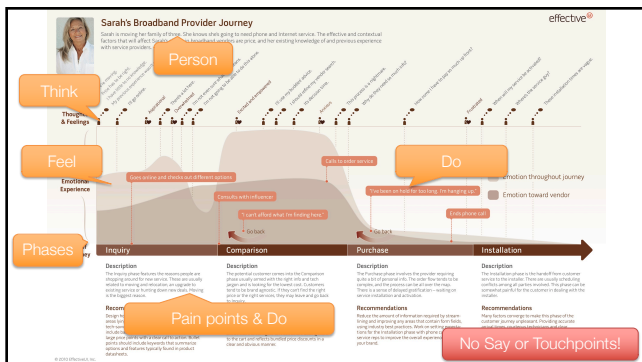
Sarah's Broadband Provider Journey

effective

Sarah is moving her family of three. She knows she's going to need phone and Internet service. The effective and contextual factors that will affect Sarah's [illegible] broadband vendors are price, and her existing knowledge of and previous experience with service providers.

Person

Think

Thoughts & Feelings

Feel

Do

Emotional Experience

Goes online and checks out different options

Calls to order service

Consults with influencer

"I can't afford what I'm finding here."

"I've been on hold for too long. I'm hanging up."

Ends phone call

Go back

Go back

Emotion throughout journey

Emotion toward vendor

Phases

Inquiry

Comparison

Purchase

Installation

Description

The inquiry phase features the reasons people are shopping around for new service. These are usually related to moving and relocation, an upgrade to existing service or hunting down new deals. Moving is the biggest reason.

Description

The potential customer comes into the Comparison phase usually armed with the right info and tech jargon and is looking for the lowest cost. Customers tend to be brand agnostic. If they can't find the right price or the right services they may leave and go back to inquiry.

Description

The Purchase phase involves the provider requiring quite a bit of personal info. The order flow tends to be complex, and the process can be all over the map. There is a sense of delayed gratification—waiting on service installation and activation.

Description

The Installation phase is the handoff from customer service to the installer. There are usually scheduling conflicts among all parties involved. This phase can be somewhat painful for the customer in dealing with the installer.

Recommendations

Recommendations

Reduce the amount of information required by streamlining and improving any areas that contain form fields using industry best practices.

Recommendations

Many factors converge to make this phase of the customer journey unpleasant.

Pain points & Do

No Say or Touchpoints!

© 2010 Effective UI, Inc.